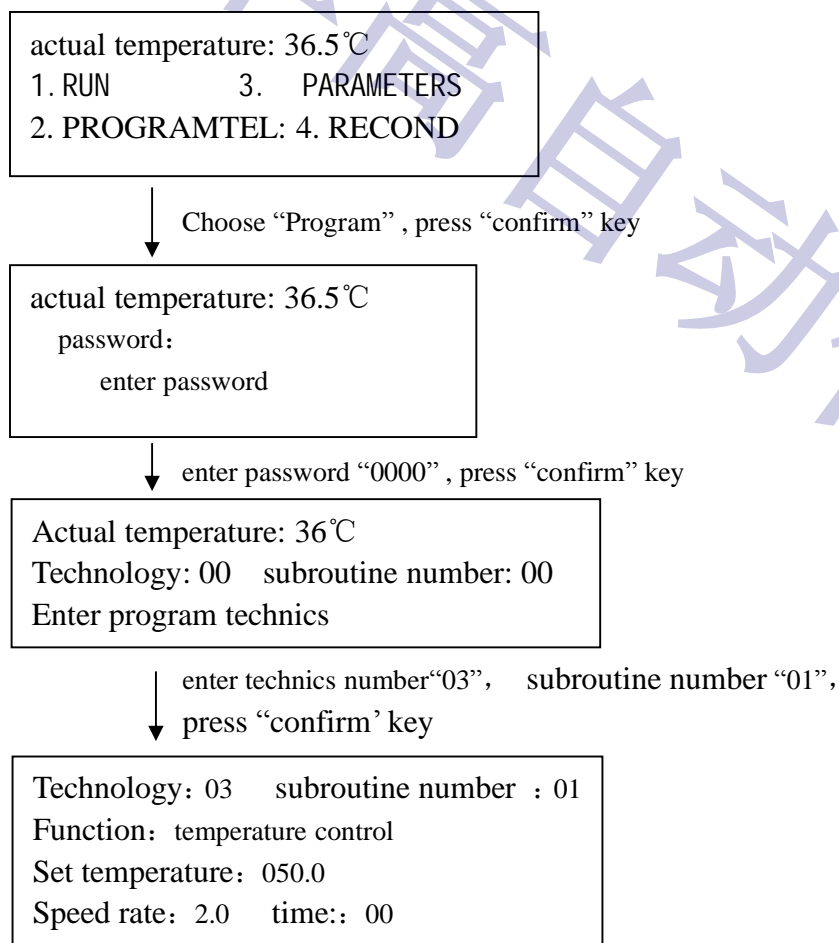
actual temperature: 36.5℃
1. RUN 3. PARAMETERS
2. PROGRAMTEL: 4. RECOND

Choose "Program" , press "confirm" key

actual temperature: 36.5℃
password：
enter password

enter password "0000" , press "confirm" key

Actual temperature: 36℃
Technology: 00 subroutine number: 00
Enter program technics

enter technics number"03"， subroutine number "01", press "confirm' key

Technology：03 subroutine number ：01
Function：temperature control
Set temperature：050.0
Speed rate：2.0 time:：00